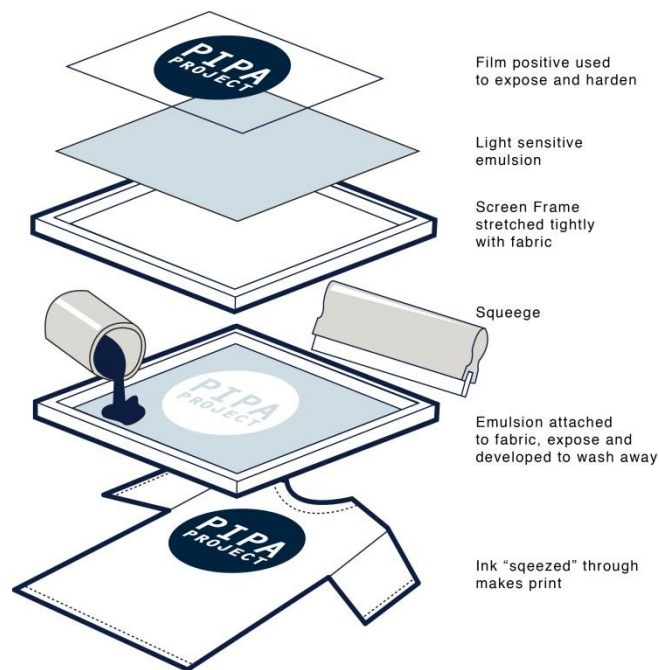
PIPA PROJECT

Film positive used to expose and harden

Light sensitive emulsion

Screen Frame stretched tightly with fabric

Squeege

PIPA PROJECT

Emulsion attached to fabric, expose and developed to wash away

PIPA PROJECT

Ink "sqeezed" through makes print